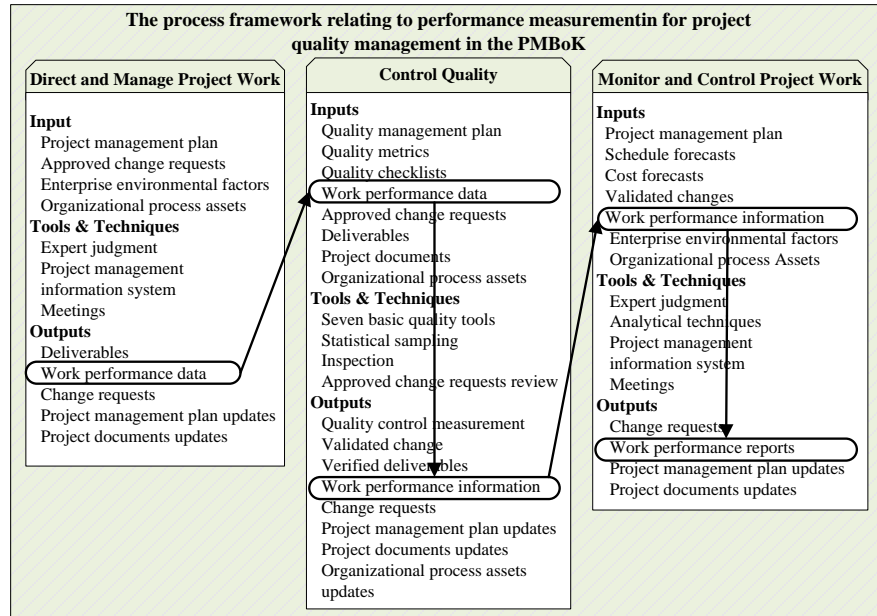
The process framework relating to performance measurementin for project quality management in the PMBoK

Direct and Manage Project Work

Input
Project management plan
Approved change requests
Enterprise environmental factors
Organizational process assets
Tools & Techniques
Expert judgment
Project management information system
Meetings
Outputs
Deliverables
Work performance data
Change requests
Project management plan updates
Project documents updates

Control Quality

Inputs
Quality management plan
Quality metrics
Quality checklists
Work performance data
Approved change requests
Deliverables
Project documents
Organizational process assets
Tools & Techniques
Seven basic quality tools
Statistical sampling
Inspection
Approved change requests review
Outputs
Quality control measurement
Validated change
Verified deliverables
Work performance information
Change requests
Project management plan updates
Project documents updates
Organizational process assets updates

Monitor and Control Project Work

Inputs
Project management plan
Schedule forecasts
Cost forecasts
Validated changes
Work performance information
Enterprise environmental factors
Organizational process Assets
Tools & Techniques
Expert judgment
Analytical techniques
Project management information system
Meetings
Outputs
Change requests
Work performance reports
Project management plan updates
Project documents updates